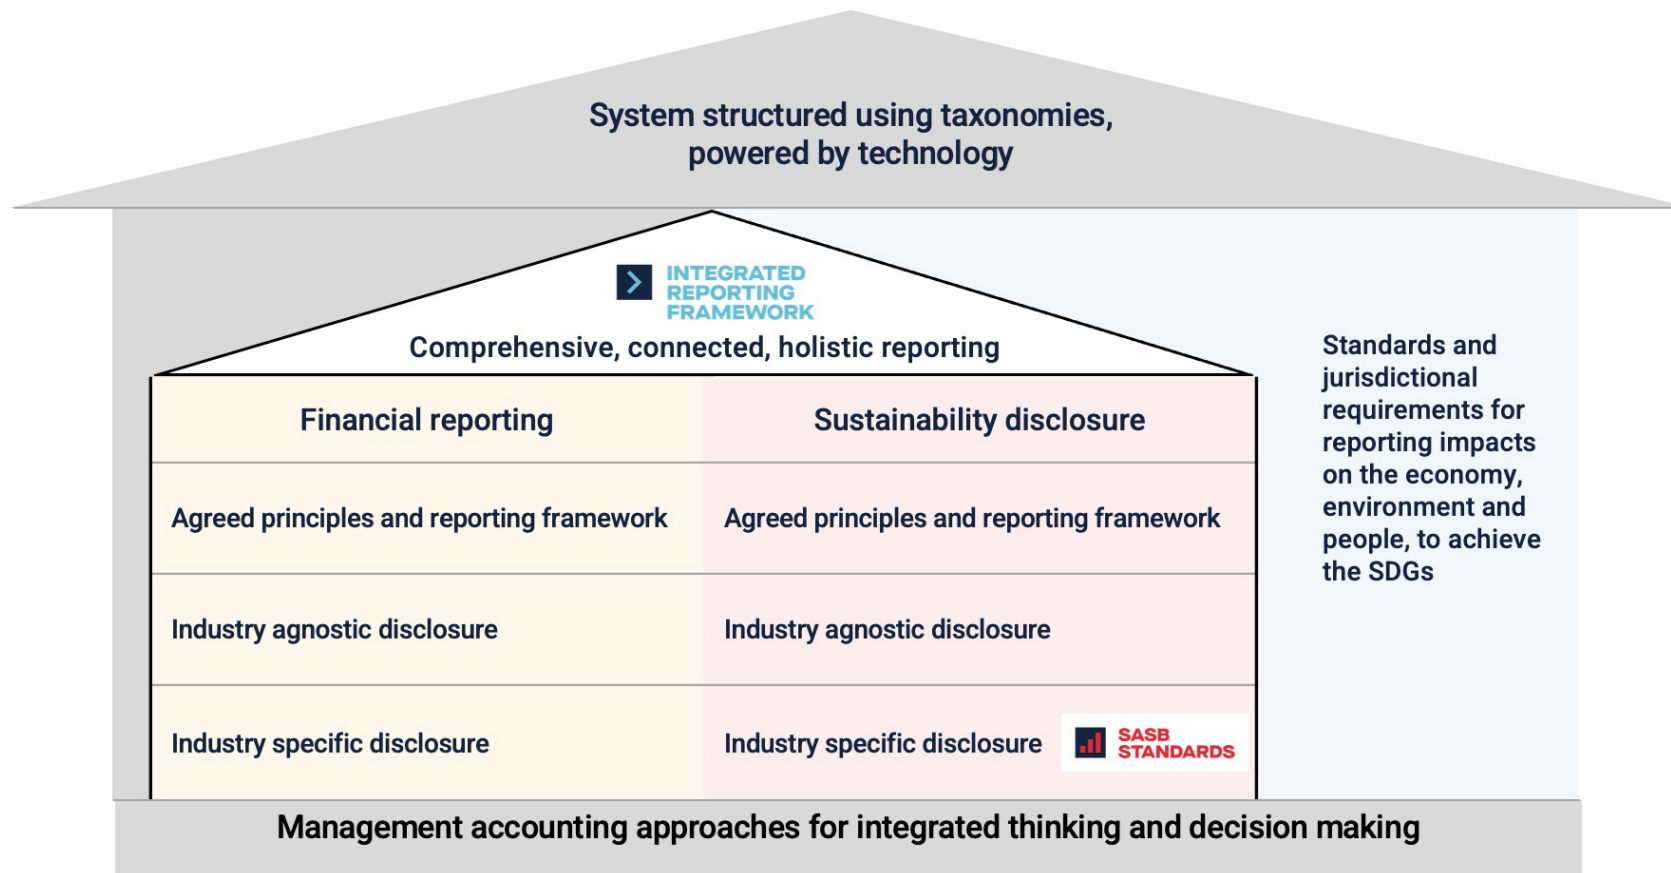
System structured using taxonomies, powered by technology

INTEGRATED REPORTING FRAMEWORK

Comprehensive, connected, holistic reporting

| Financial reporting | Sustainability disclosure |
|---|---|
| Agreed principles and reporting framework | Agreed principles and reporting framework |
| Industry agnostic disclosure | Industry agnostic disclosure |
| Industry specific disclosure | Industry specific disclosure SASB STANDARDS |

Standards and jurisdictional requirements for reporting impacts on the economy, environment and people, to achieve the SDGs

Management accounting approaches for integrated thinking and decision making